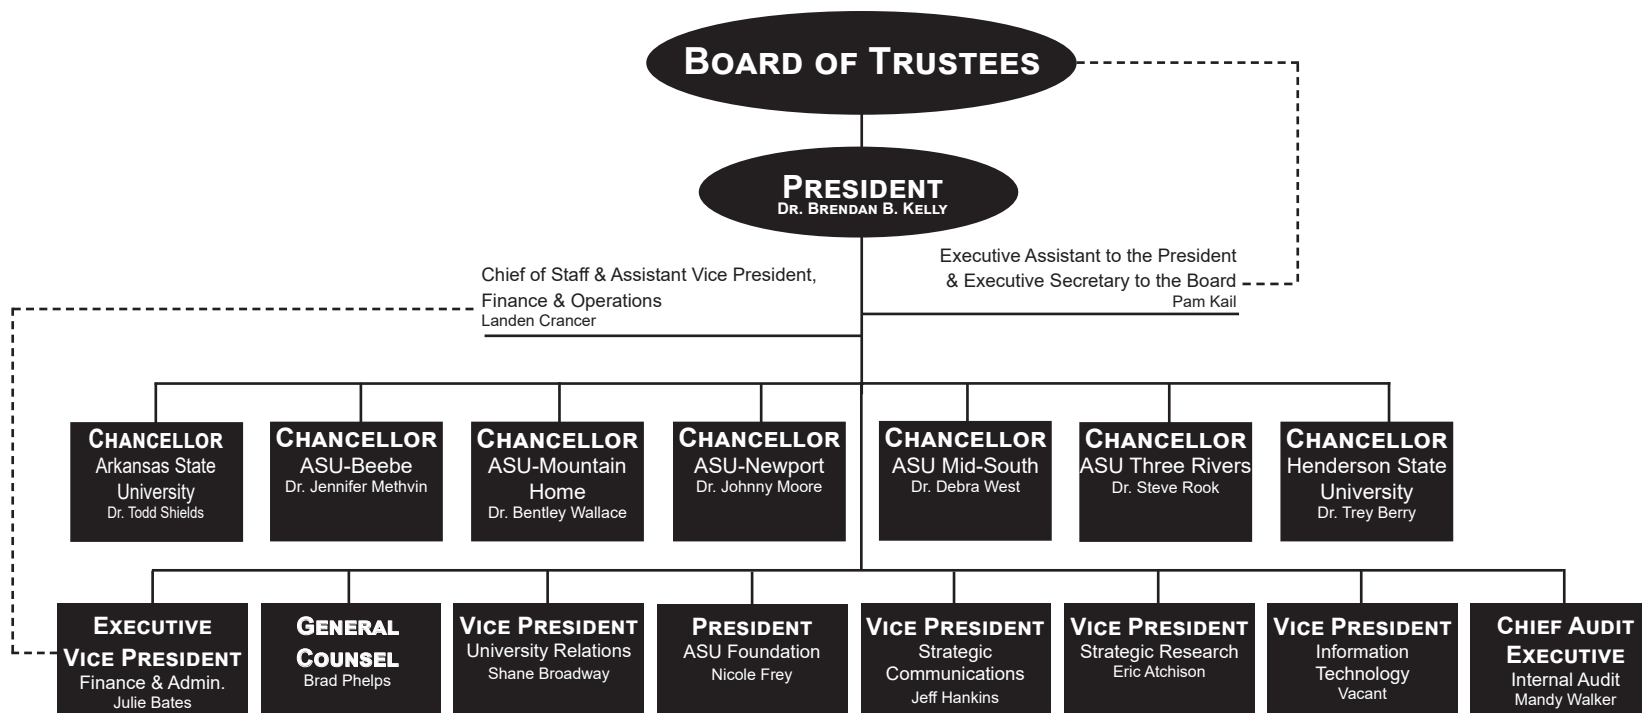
Board of Trustees

President
Dr. Brendan B. Kelly

Chief of Staff & Assistant Vice President, Finance & Operations
Landen Crancer

Executive Assistant to the President & Executive Secretary to the Board
Pam Kail

Chancellor
Arkansas State University
Dr. Todd Shields

Chancellor
ASU-Beebe
Dr. Jennifer Methvin

Chancellor
ASU-Mountain Home
Dr. Bentley Wallace

Chancellor
ASU-Newport
Dr. Johnny Moore

Chancellor
ASU Mid-South
Dr. Debra West

Chancellor
ASU Three Rivers
Dr. Steve Rook

Chancellor
Henderson State University
Dr. Trey Berry

Executive Vice President
Finance & Admin.
Julie Bates

General Counsel
Brad Phelps

Vice President
University Relations
Shane Broadway

President
ASU Foundation
Nicole Frey

Vice President
Strategic Communications
Jeff Hankins

Vice President
Strategic Research
Eric Atchison

Vice President
Information Technology
Vacant

Chief Audit Executive
Internal Audit
Mandy Walker